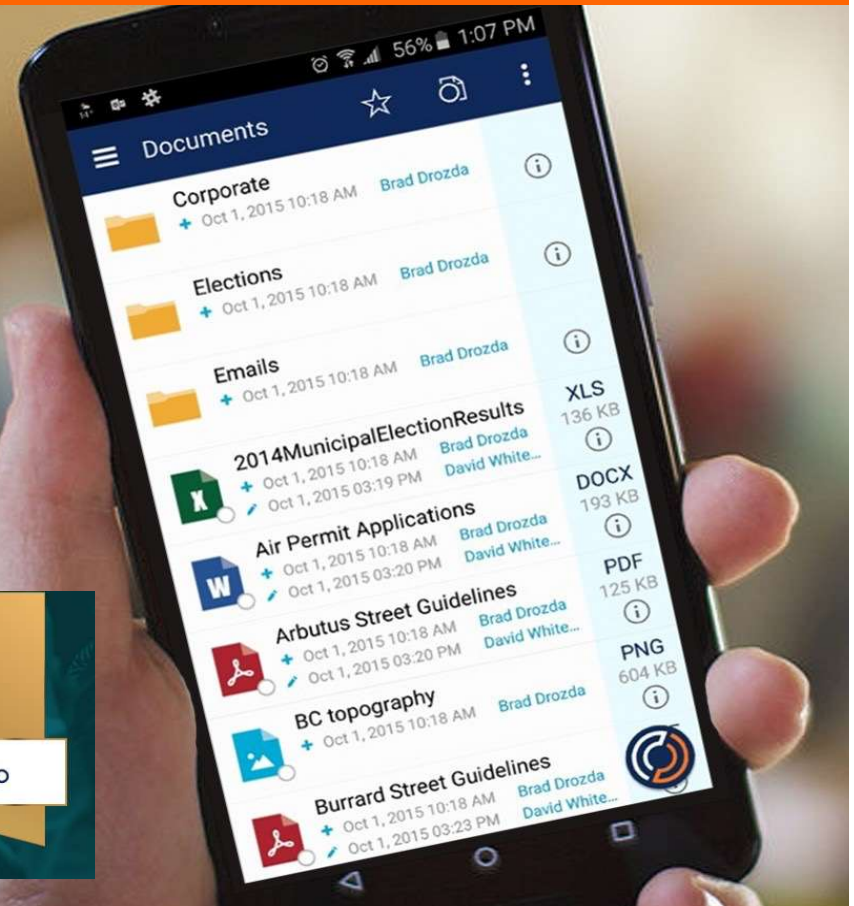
56% 1:07 PM

Documents

Corporate
+ Oct 1, 2015 10:18 AM Brad Drozda

Elections
+ Oct 1, 2015 10:18 AM Brad Drozda

Emails
+ Oct 1, 2015 10:18 AM Brad Drozda

2014MunicipalElectionResults
+ Oct 1, 2015 10:18 AM Brad Drozda
Oct 1, 2015 03:19 PM David White...
XLS
136 KB

Air Permit Applications
+ Oct 1, 2015 10:18 AM Brad Drozda
Oct 1, 2015 03:20 PM David White...
DOCX
193 KB

Arbutus Street Guidelines
+ Oct 1, 2015 10:18 AM Brad Drozda
Oct 1, 2015 03:20 PM David White...
PDF
125 KB

BC topography
+ Oct 1, 2015 10:18 AM Brad Drozda
PNG
604 KB

Burrard Street Guidelines
+ Oct 1, 2015 10:18 AM Brad Drozda
Oct 1, 2015 03:23 PM David White...

o